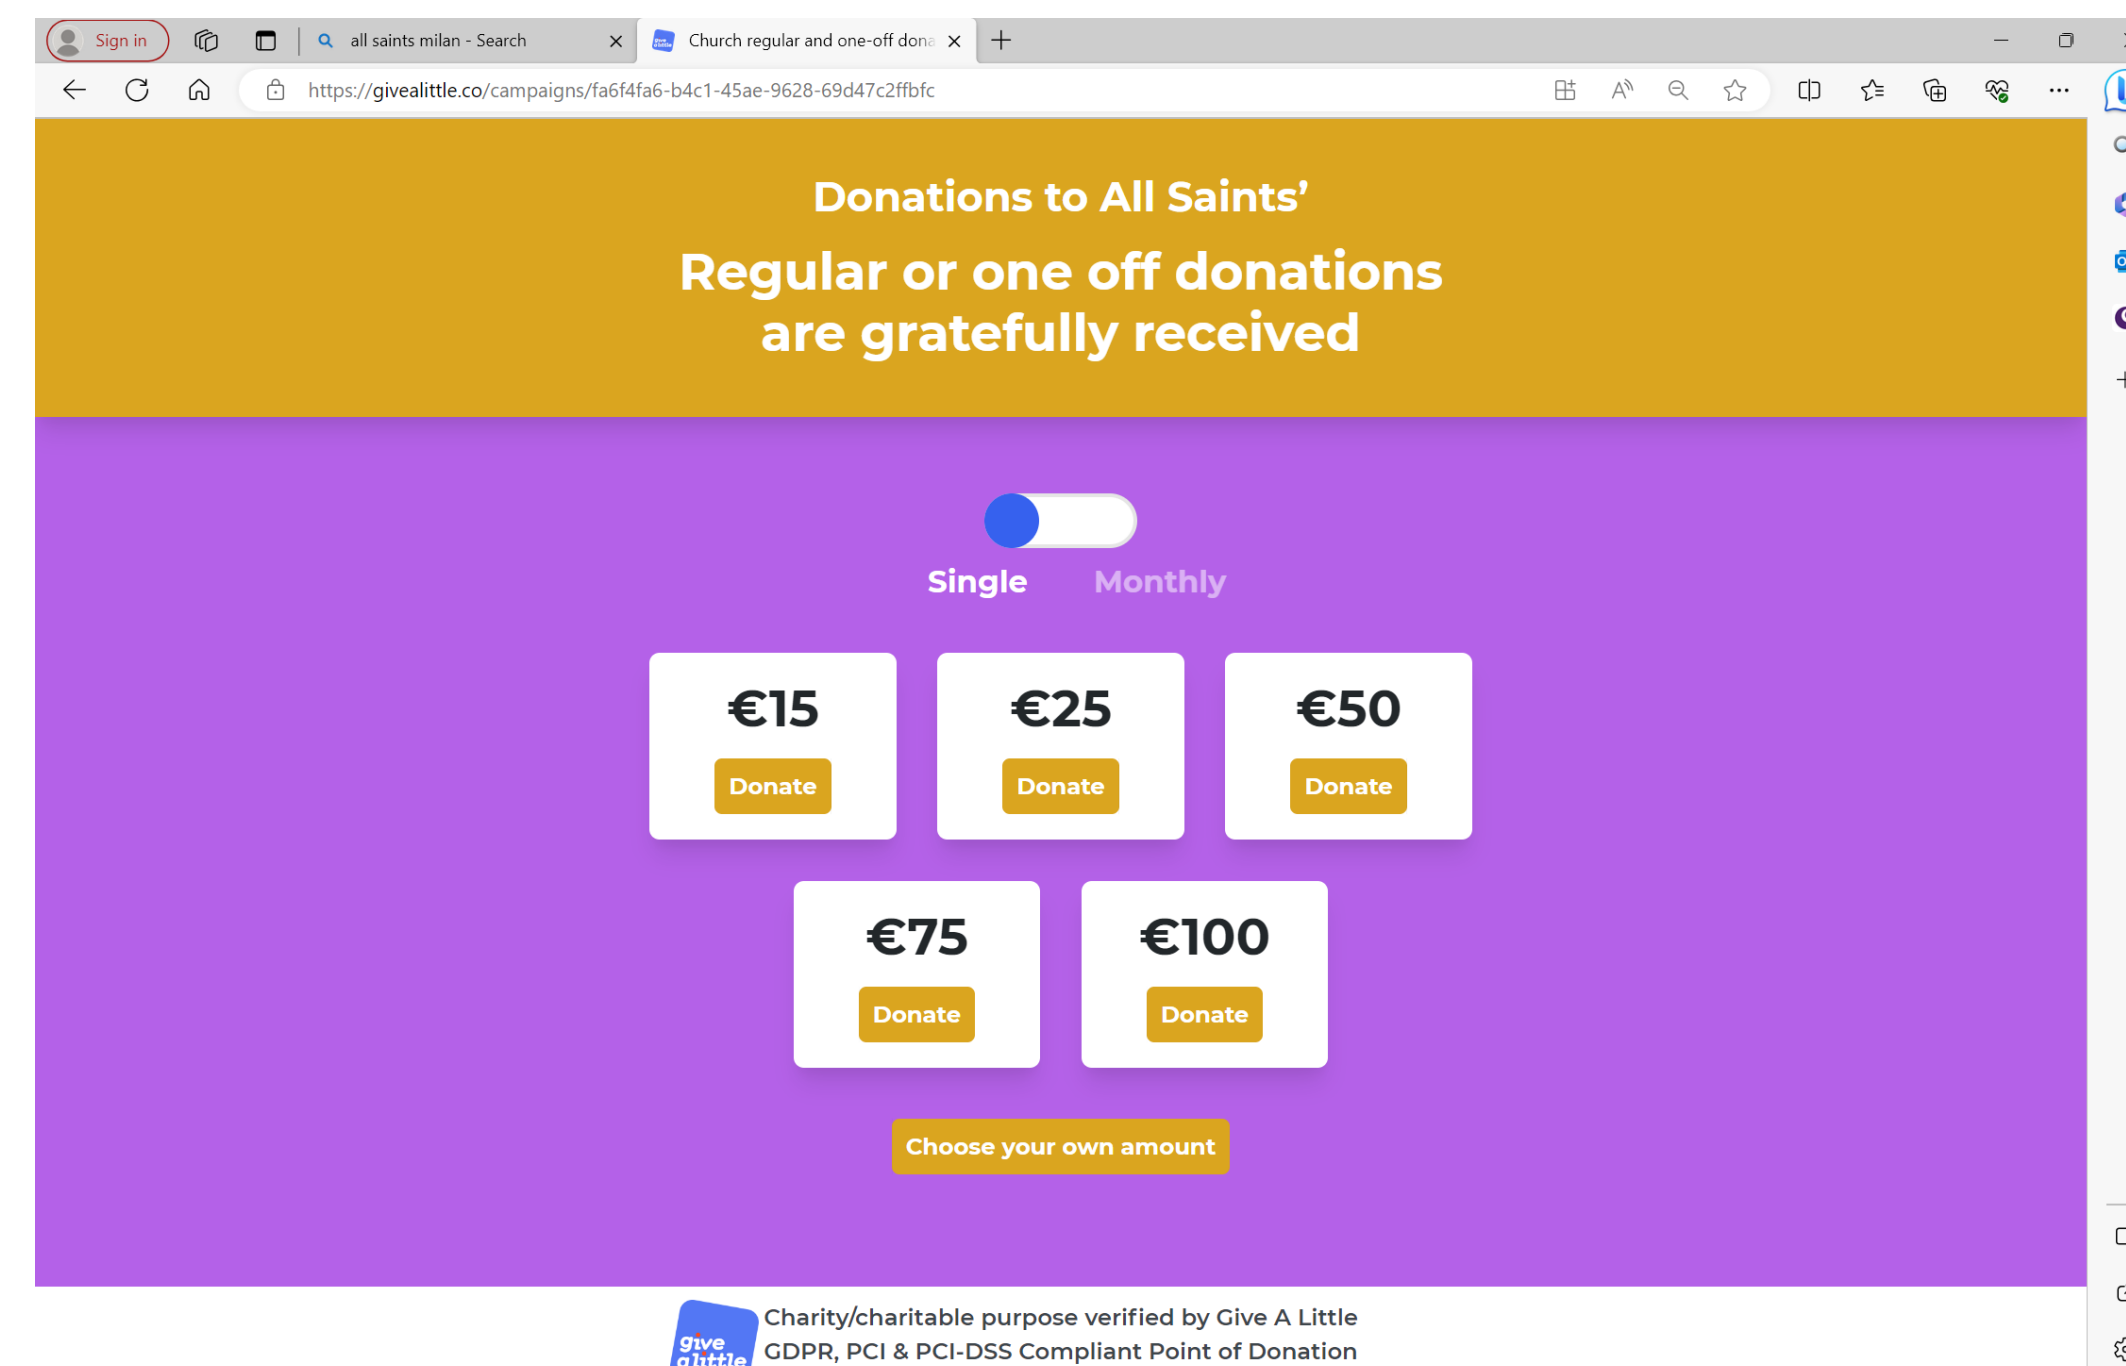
Sign in

all saints milan - Search

Church regular and one-off dona

https://givealittle.co/campaigns/fa6f4fa6-b4c1-45ae-9628-69d47c2ffbfc

Donations to All Saints'

Regular or one off donations are gratefully received

Single Monthly

€15
Donate

€25
Donate

€50
Donate

€75
Donate

€100
Donate

Choose your own amount

give alittle

Charity/charitable purpose verified by Give A Little
GDPR, PCI & PCI-DSS Compliant Point of Donation